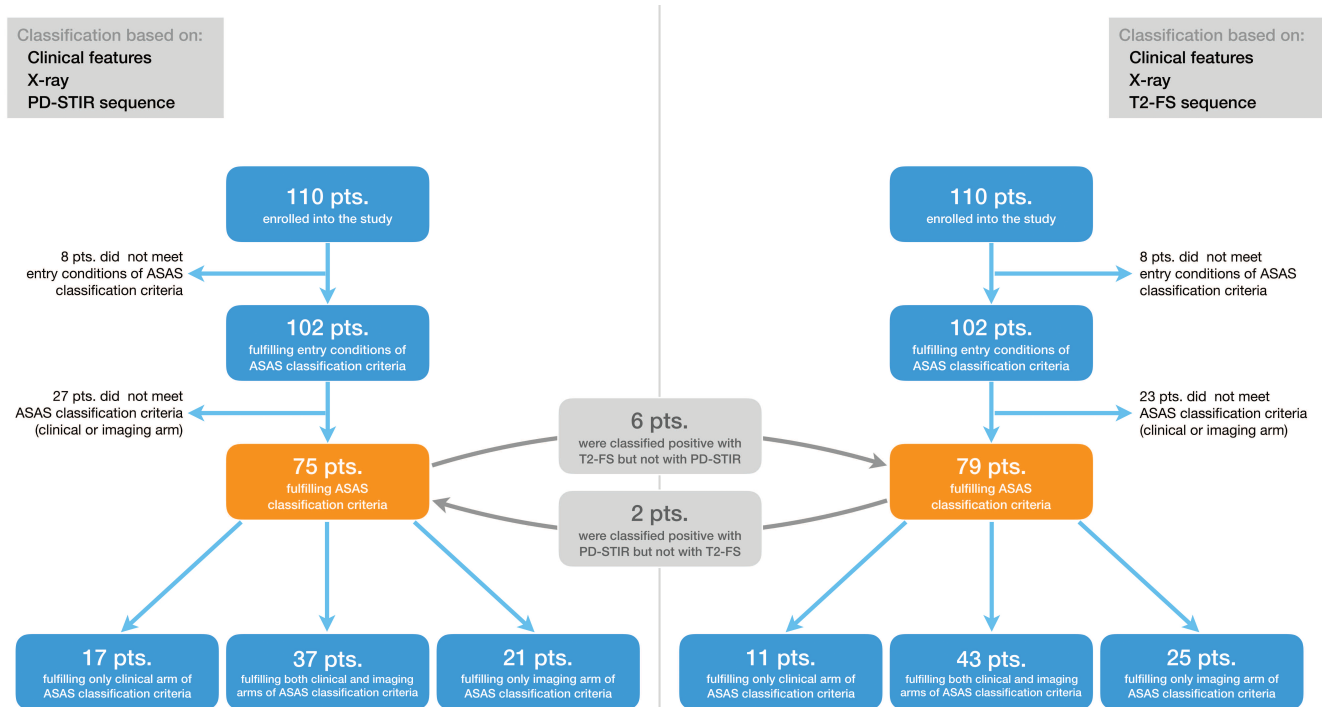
Classification based on:
Clinical features
X-ray
PD-STIR sequence

110 pts.
enrolled into the study

8 pts. did not meet entry conditions of ASAS classification criteria

102 pts.
fulfilling entry conditions of ASAS classification criteria

27 pts. did not meet ASAS classification criteria (clinical or imaging arm)

75 pts.
fulfilling ASAS classification criteria

17 pts.
fulfilling only clinical arm of ASAS classification criteria

37 pts.
fulfilling both clinical and imaging arms of ASAS classification criteria

21 pts.
fulfilling only imaging arm of ASAS classification criteria

6 pts.
were classified positive with T2-FS but not with PD-STIR

2 pts.
were classified positive with PD-STIR but not with T2-FS

Classification based on:
Clinical features
X-ray
T2-FS sequence

110 pts.
enrolled into the study

8 pts. did not meet entry conditions of ASAS classification criteria

102 pts.
fulfilling entry conditions of ASAS classification criteria

23 pts. did not meet ASAS classification criteria (clinical or imaging arm)

79 pts.
fulfilling ASAS classification criteria

11 pts.
fulfilling only clinical arm of ASAS classification criteria

43 pts.
fulfilling both clinical and imaging arms of ASAS classification criteria

25 pts.
fulfilling only imaging arm of ASAS classification criteria